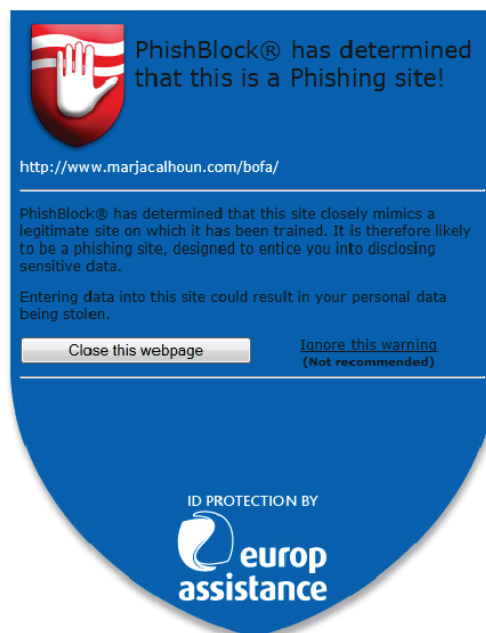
PhishBlock® has determined that this is a Phishing site!

http://www.marjacalhoun.com/bofa/

PhishBlock® has determined that this site closely mimics a legitimate site on which it has been trained. It is therefore likely to be a phishing site, designed to entice you into disclosing sensitive data.

Entering data into this site could result in your personal data being stolen.

Close this webpage

Ignore this warning
(Not recommended)

ID PROTECTION BY

europ assistance